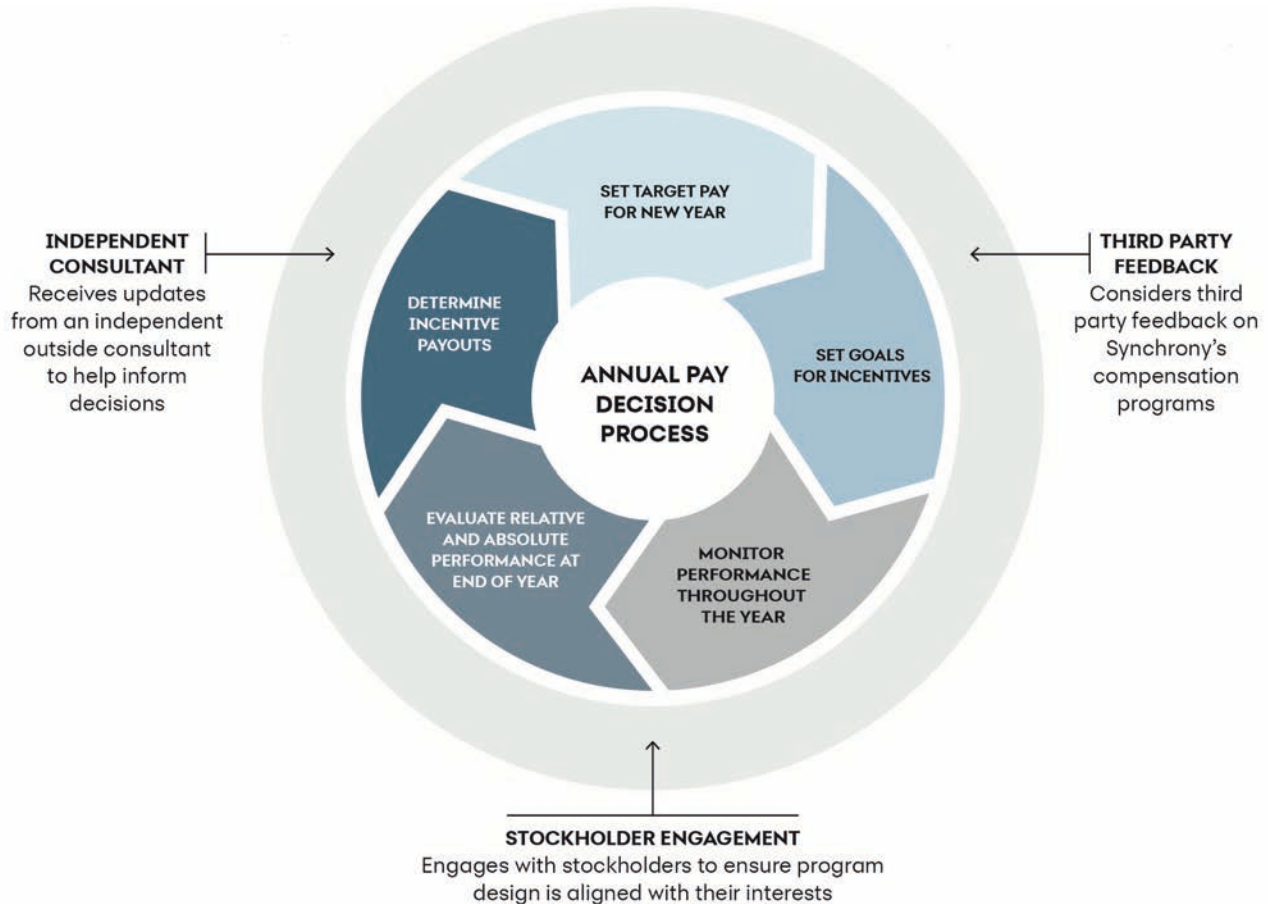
INDEPENDENT CONSULTANT
Receives updates from an independent outside consultant to help inform decisions

SET TARGET PAY FOR NEW YEAR

DETERMINE INCENTIVE PAYOUTS

ANNUAL PAY DECISION PROCESS

SET GOALS FOR INCENTIVES

EVALUATE RELATIVE AND ABSOLUTE PERFORMANCE AT END OF YEAR

MONITOR PERFORMANCE THROUGHOUT THE YEAR

THIRD PARTY FEEDBACK
Considers third party feedback on Synchrony's compensation programs

STOCKHOLDER ENGAGEMENT
Engages with stockholders to ensure program design is aligned with their interests